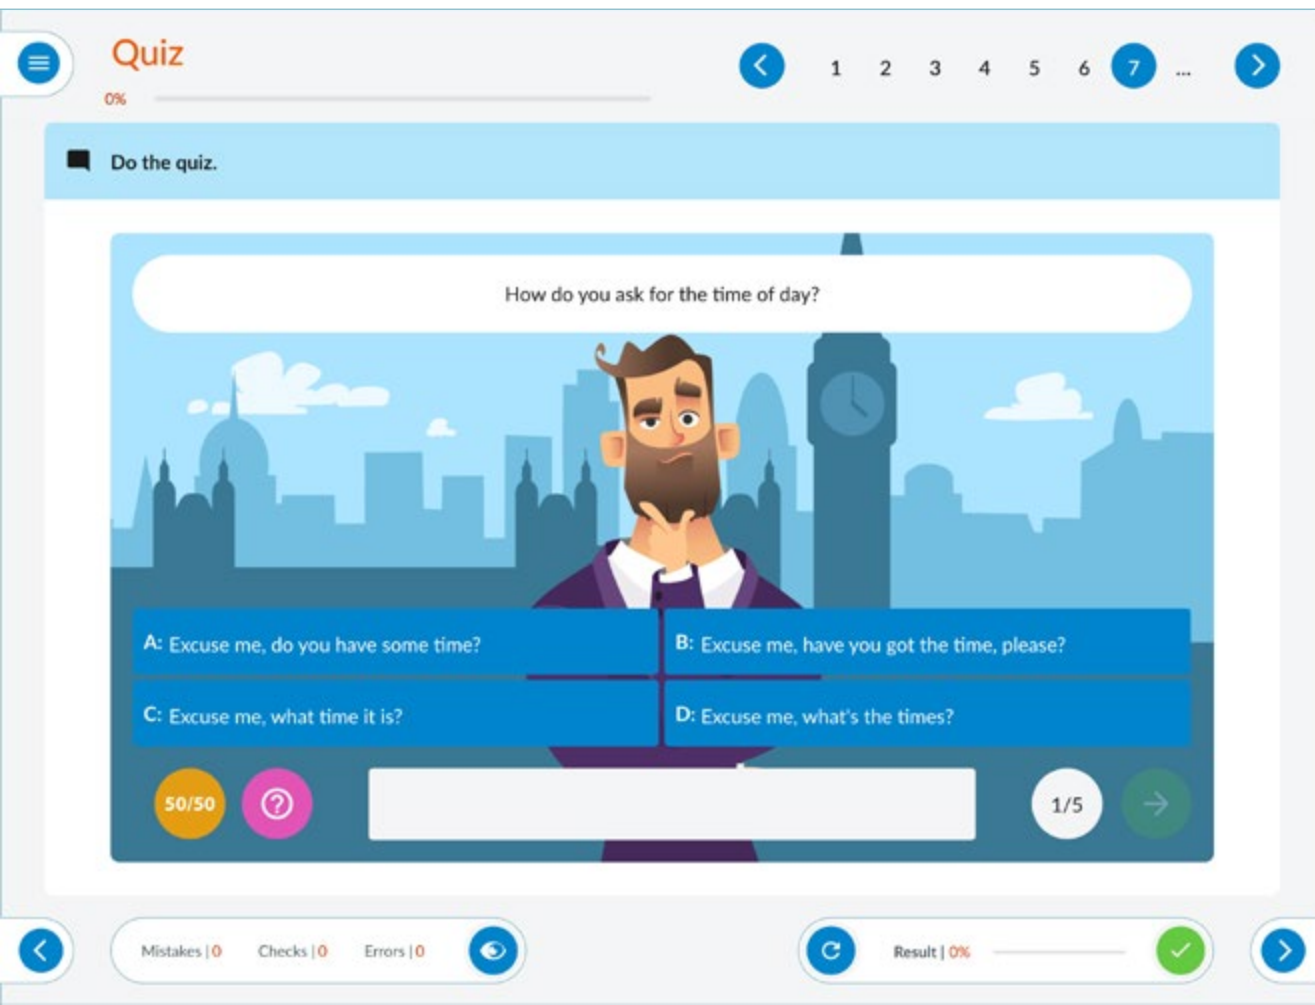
Quiz
0%

1 2 3 4 5 6 7 ...

Do the quiz.

How do you ask for the time of day?

A: Excuse me, do you have some time?
B: Excuse me, have you got the time, please?
C: Excuse me, what time it is?
D: Excuse me, what's the times?

50/50
?
1/5

Mistakes | 0 Checks | 0 Errors | 0

Result | 0%